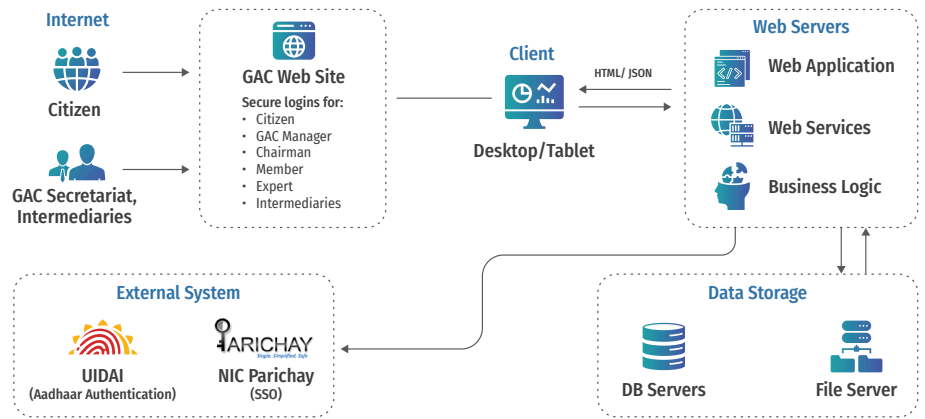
Internet

Citizen

GAC Secretariat, Intermediaries

GAC Web Site

Secure logins for:
- Citizen
- GAC Manager
- Chairman
- Member
- Expert
- Intermediaries

Client

Desktop/Tablet

HTML/ JSON

Web Servers

Web Application

Web Services

Business Logic

External System

UIDAI
(Aadhaar Authentication)

PARICHAY
Single. Simplified. Safe

NIC Parichay
(SSO)

Data Storage

DB Servers

File Server